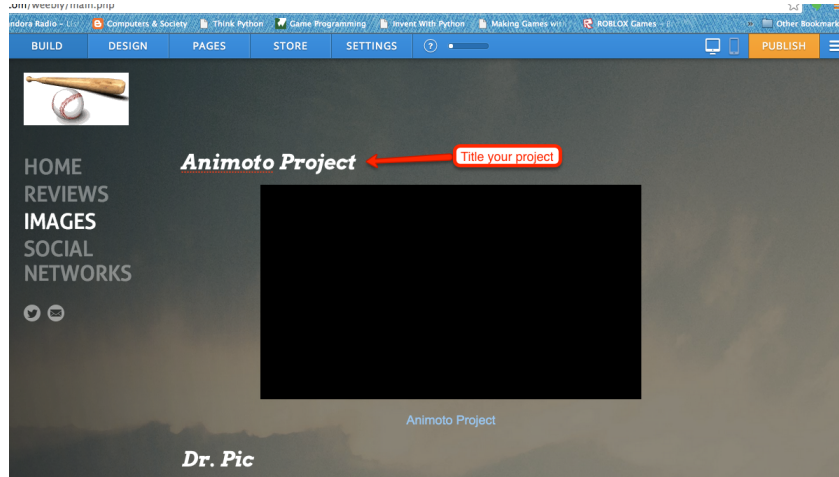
.com/weebly/main.php

ndora Radio – Li Computers & Society Think Python Game Programming Invent With Python Making Games wit ROBLOX Games – Other Bookmark

BUILD DESIGN PAGES STORE SETTINGS ? PUBLISH

HOME
REVIEWS
IMAGES
SOCIAL NETWORKS

Animoto Project

Title your project

Animoto Project

Dr. Pic